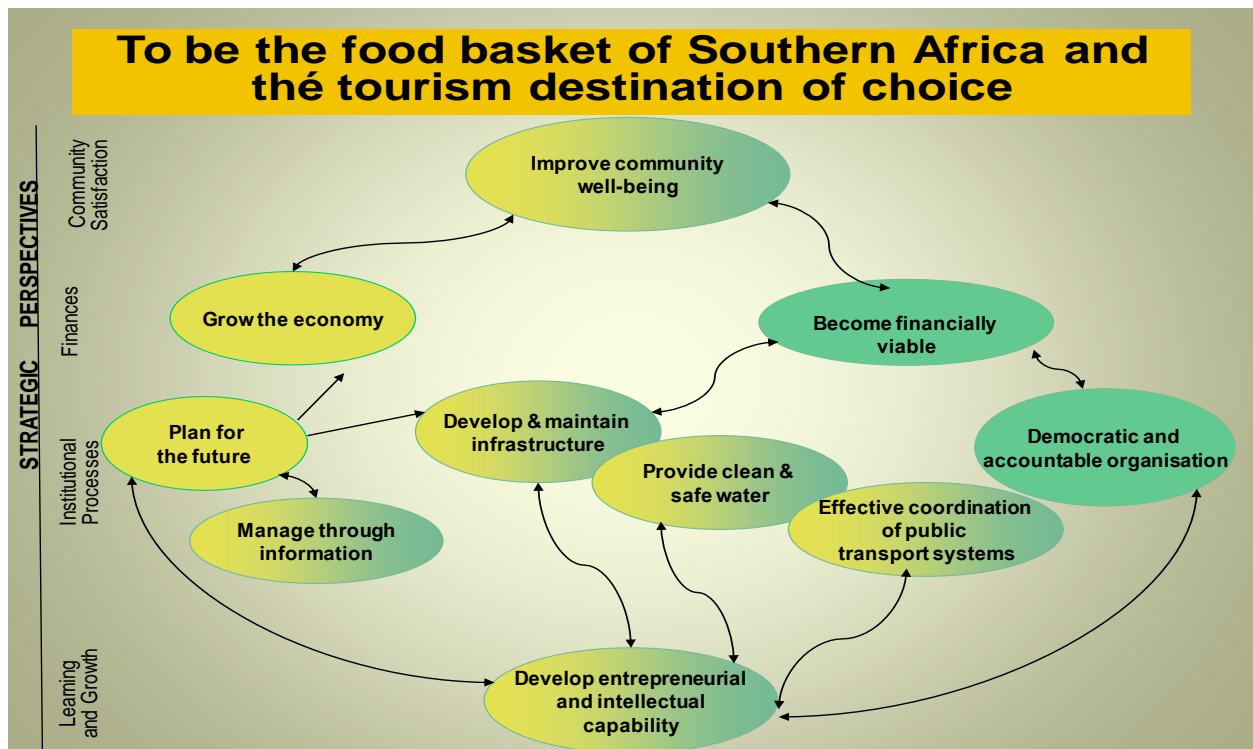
To be the food basket of Southern Africa and thé tourism destination of choice

STRATEGIC PERSPECTIVES

Community Satisfaction

Finances

Institutional Processes

Learning and Growth

Improve community well-being

Grow the economy

Become financially viable

Plan for the future

Develop & maintain infrastructure

Democratic and accountable organisation

Provide clean & safe water

Effective coordination of public transport systems

Manage through information

Develop entrepreneurial and intellectual capability